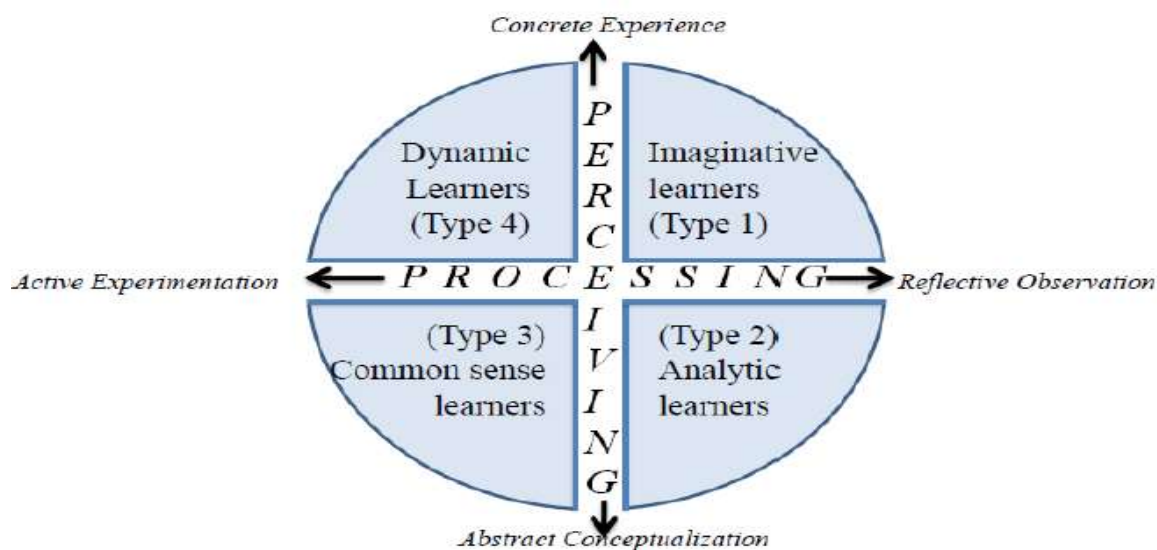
Concrete Experience

Dynamic Learners (Type 4)

P E R C E I V I N G

Imaginative learners (Type 1)

Active Experimentation

P R O C E S S I N G

Reflective Observation

(Type 3) Common sense learners

(Type 2) Analytic learners

Abstract Conceptualization